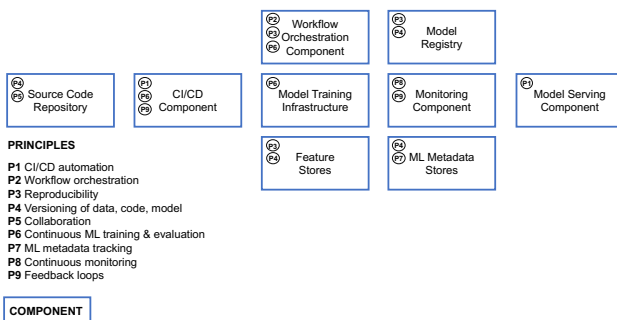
P2
P3
P6
Workflow Orchestration Component

P3
P4
Model Registry

P4
P5
Source Code Repository

P1
P6
P9
CI/CD Component

P6
Model Training Infrastructure

P8
P9
Monitoring Component

P1
Model Serving Component

P3
P4
Feature Stores

P4
P7
ML Metadata Stores

PRINCIPLES

**P1** CI/CD automation
**P2** Workflow orchestration
**P3** Reproducibility
**P4** Versioning of data, code, model
**P5** Collaboration
**P6** Continuous ML training & evaluation
**P7** ML metadata tracking
**P8** Continuous monitoring
**P9** Feedback loops

COMPONENT